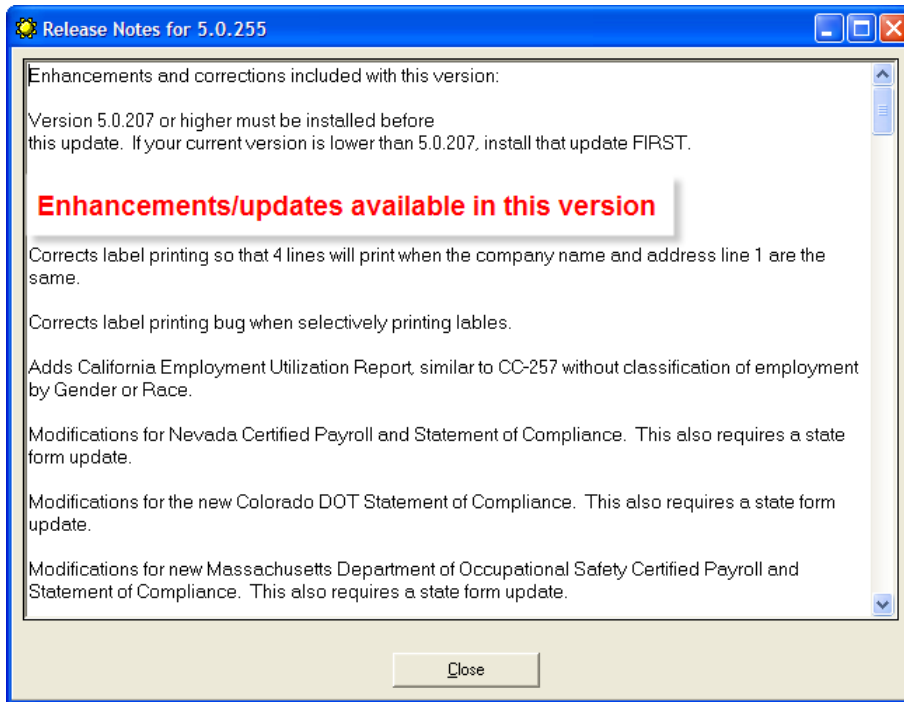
Release Notes for 5.0.255

Enhancements and corrections included with this version:

Version 5.0.207 or higher must be installed before this update. If your current version is lower than 5.0.207, install that update FIRST.

Enhancements/updates available in this version

Corrects label printing so that 4 lines will print when the company name and address line 1 are the same.

Corrects label printing bug when selectively printing lables.

Adds California Employment Utilization Report, similar to CC-257 without classification of employment by Gender or Race.

Modifications for Nevada Certified Payroll and Statement of Compliance. This also requires a state form update.

Modifications for the new Colorado DOT Statement of Compliance. This also requires a state form update.

Modifications for new Massachusetts Department of Occupational Safety Certified Payroll and Statement of Compliance. This also requires a state form update.

Close